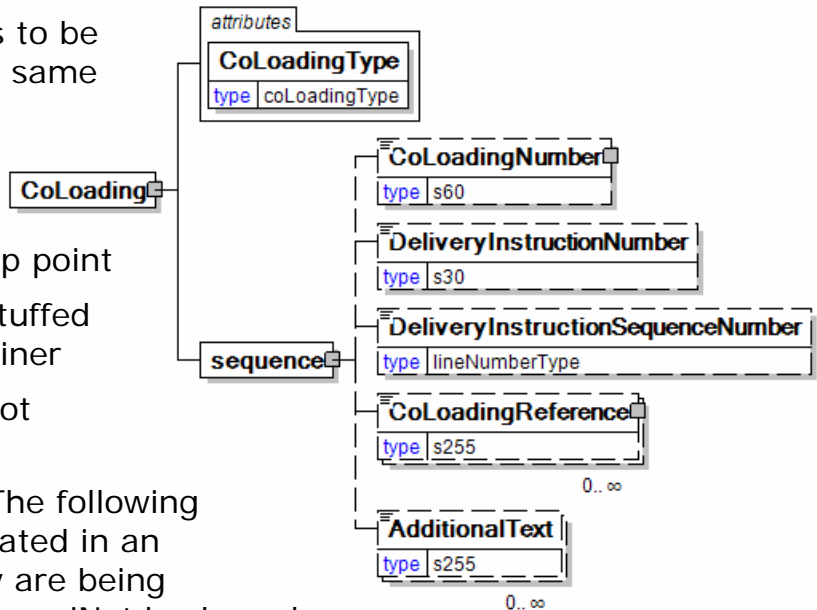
s to be
same

p point

tuffed
iner

ot

The following
ated in an
y are being

attributes
CoLoadingType
type coLoadingType

CoLoading

sequence

CoLoadingNumber
type s60

DeliveryInstructionNumber
type s30

DeliveryInstructionSequenceNumber
type lineNumberType

CoLoadingReference
type s255
0..∞

AdditionalText
type s255
0..∞